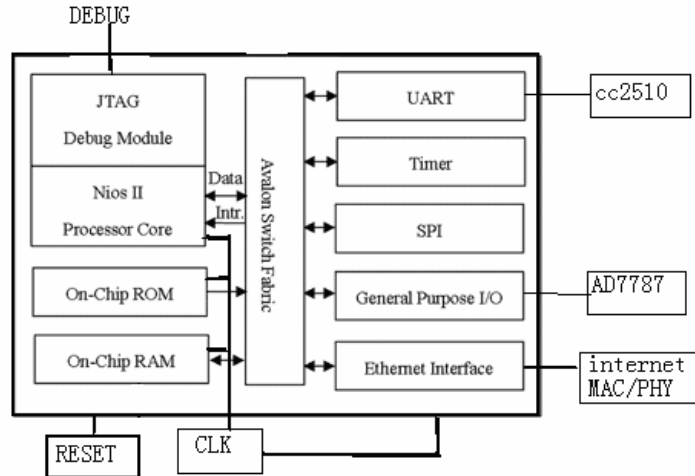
DEBUG

JTAG
Debug Module

Nios II
Processor Core

Data
Intr.

Avalon Switch Fabric

On-Chip ROM

On-Chip RAM

UART

Timer

SPI

General Purpose I/O

Ethernet Interface

cc2510

AD7787

internet
MAC/PHY

RESET

CLK